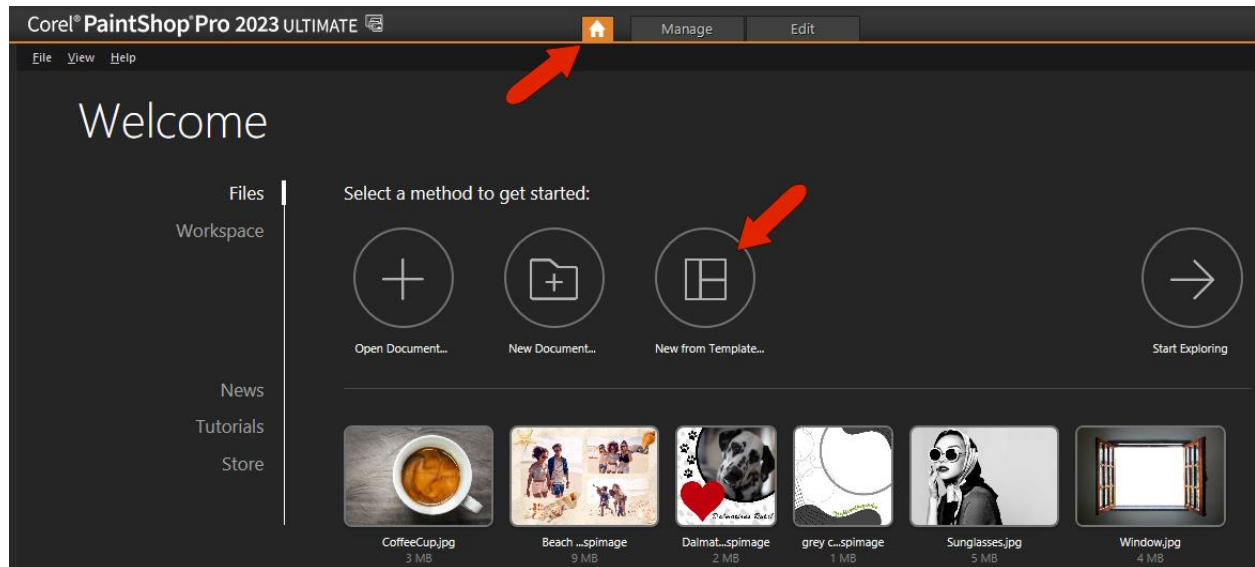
Corel® PaintShop® Pro 2023 ULTIMATE

Manage Edit

File View Help

Welcome

Files
Workspace

Select a method to get started:

Open Document...
New Document...
New from Template...
Start Exploring

News
Tutorials
Store

CoffeeCup.jpg
3 MB
Beach ...spimage
9 MB
Dalmat...spimage
2 MB
grey c...spimage
1 MB
Sunglasses.jpg
5 MB
Window.jpg
4 MB